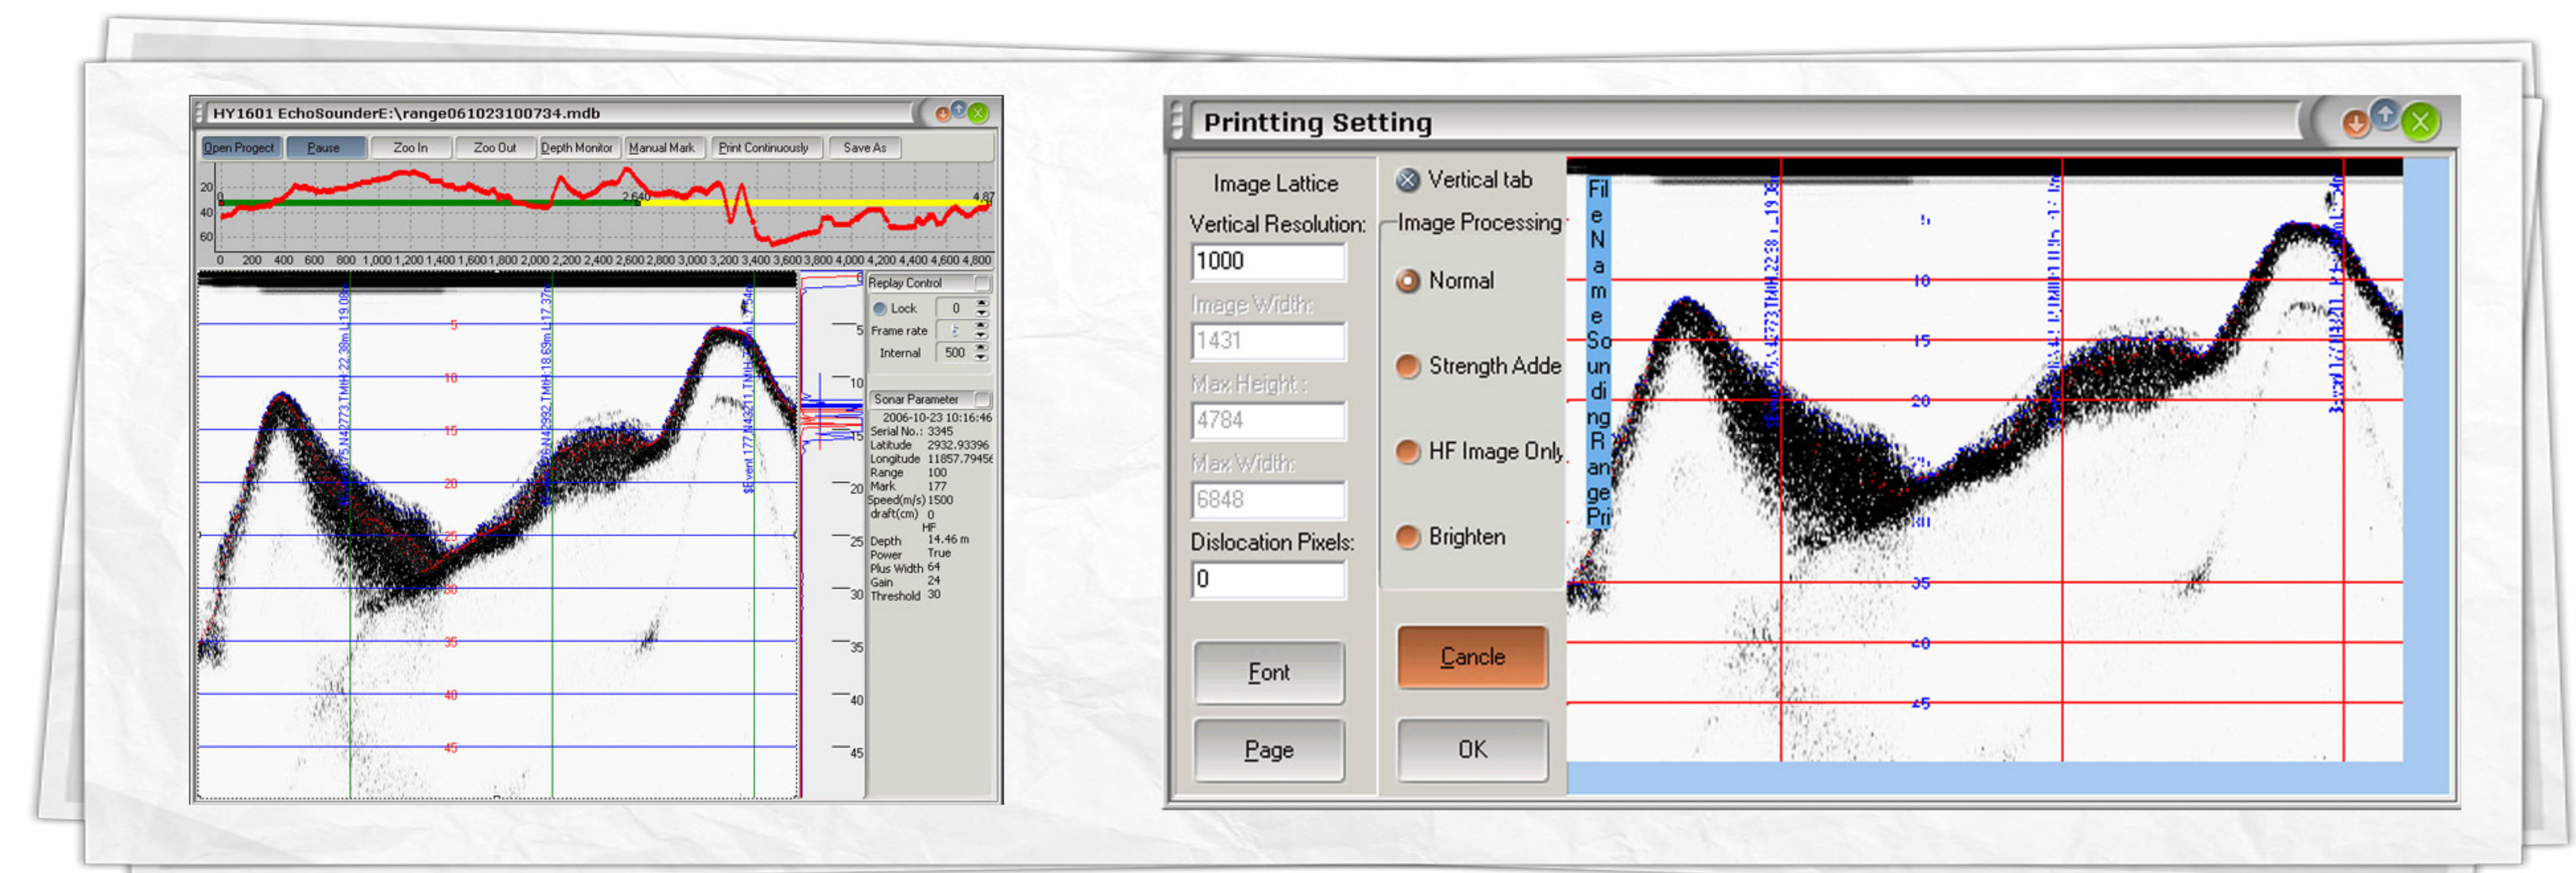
HY1601 EchoSounderE:\range061023100734.mdb

Open Progect | Pause | Zoo In | Zoo Out | Depth Monitor | Manual Mark | Print Continuously | Save As

20
40
60
0
2.640
4.87
0 200 400 600 800 1,000 1,200 1,400 1,600 1,800 2,000 2,200 2,400 2,600 2,800 3,000 3,200 3,400 3,600 3,800 4,000 4,200 4,400 4,600 4,800

5
10
15
20
25
30
35
40
45

Replay Control
Lock 0
Frame rate
Internal 500

Sonar Parameter
2006-10-23 10:16:46
Serial No.: 3345
Latitude 2932.93396
Longitude 11857.7945
Range 100
Mark 177
Speed(m/s) 1500
draft(cm) 0
HF
Depth 14.46 m
Power True
Plus Width 64
Gain 24
Threshold 30

Printting Setting

Image Lattice
Vertical Resolution:
1000
Image Width:
1431
Max Height :
4784
Max Width:
6848
Dislocation Pixels:
0
Font
Page

Vertical tab
Image Processing
Normal
Strength Adde
HF Image Only
Brighten
Cancle
OK

File Name Sounding Range Pri

5
10
15
20
35
40
45